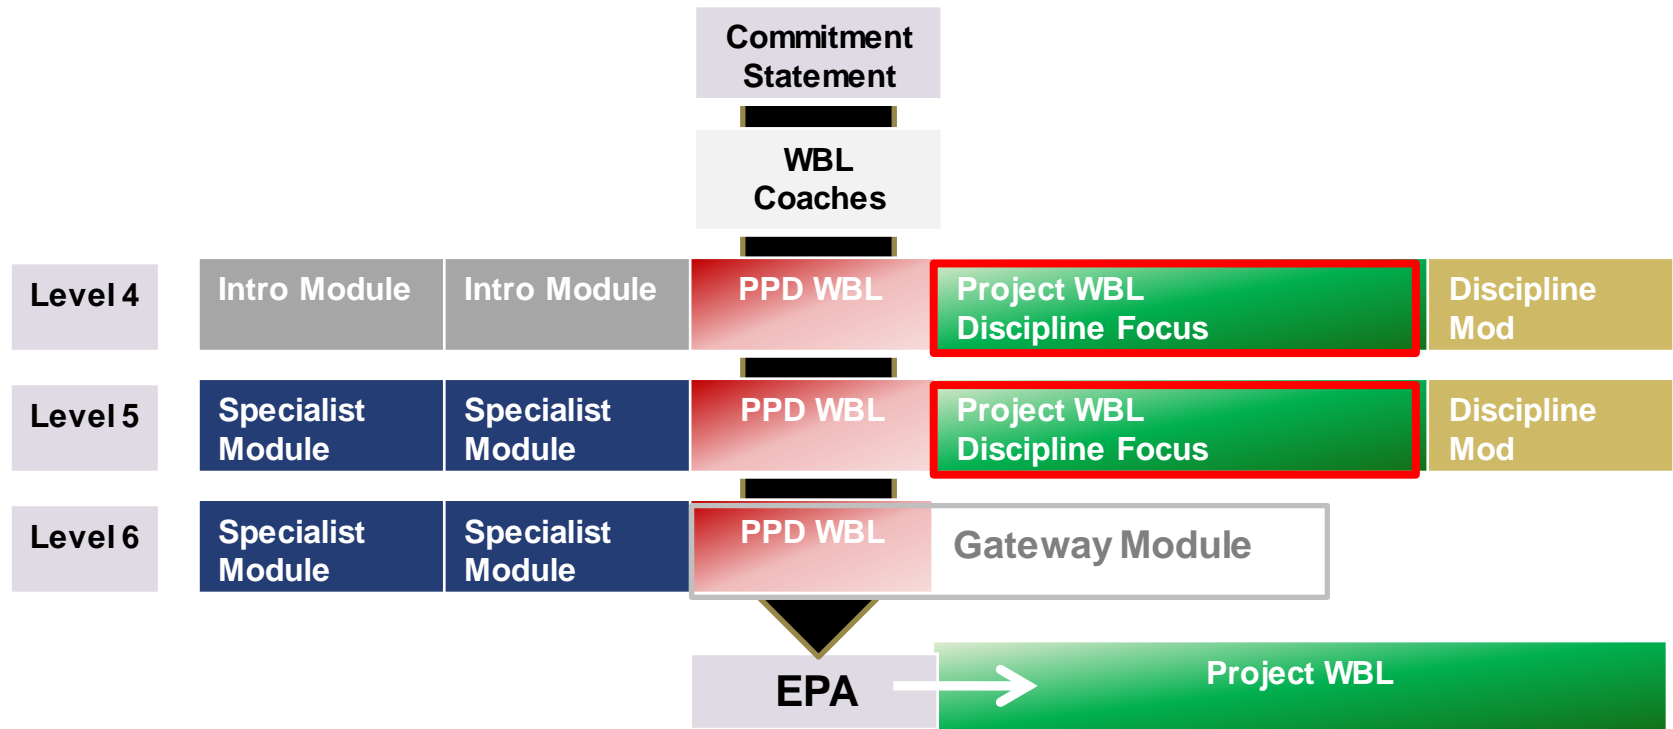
Commitment Statement

WBL Coaches

| Level 4 | Intro Module | Intro Module | PPD WBL | Project WBL Discipline Focus | Discipline Mod |
|---|---|---|---|---|---|
| Level 5 | Specialist Module | Specialist Module | PPD WBL | Project WBL Discipline Focus | Discipline Mod |
| Level 6 | Specialist Module | Specialist Module | PPD WBL | Gateway Module | |

EPA

Project WBL